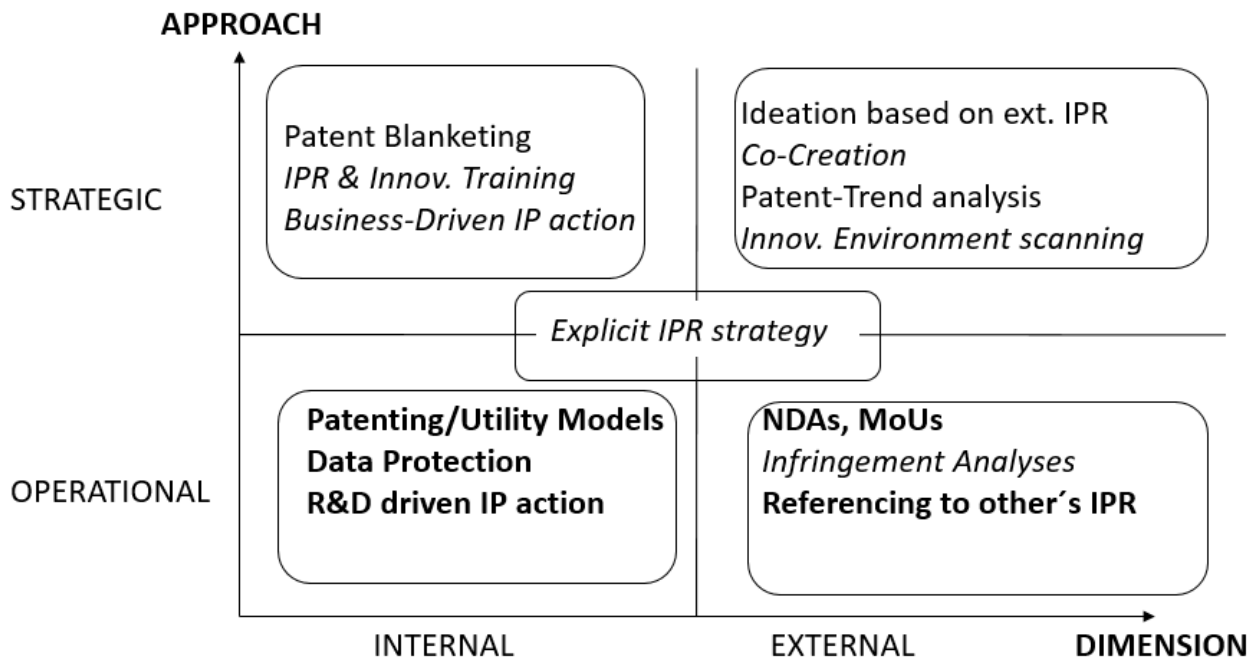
APPROACH

STRATEGIC

Patent Blanketing
IPR & Innov. Training
Business-Driven IP action

Ideation based on ext. IPR
Co-Creation
Patent-Trend analysis
Innov. Environment scanning

Explicit IPR strategy

OPERATIONAL

Patenting/Utility Models
Data Protection
R&D driven IP action

NDAs, MoUs
Infringement Analyses
Referencing to other´s IPR

INTERNAL

EXTERNAL

DIMENSION